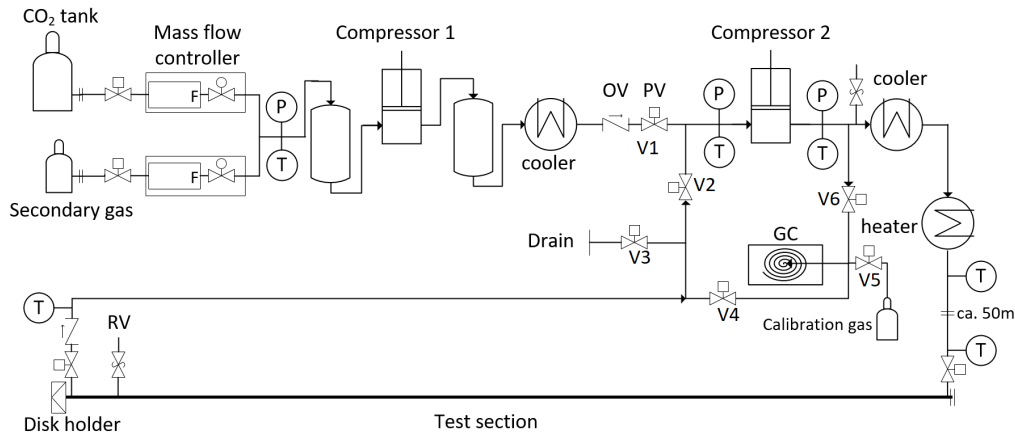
$CO_2$ tank

Mass flow controller

F

F

Secondary gas

P

T

Compressor 1

cooler

OV

PV

V1

P

T

Compressor 2

P

T

cooler

V2

V6

heater

Drain

V3

GC

V5

T

ca. 50m

T

V4

Calibration gas

T

RV

T

Disk holder

Test section